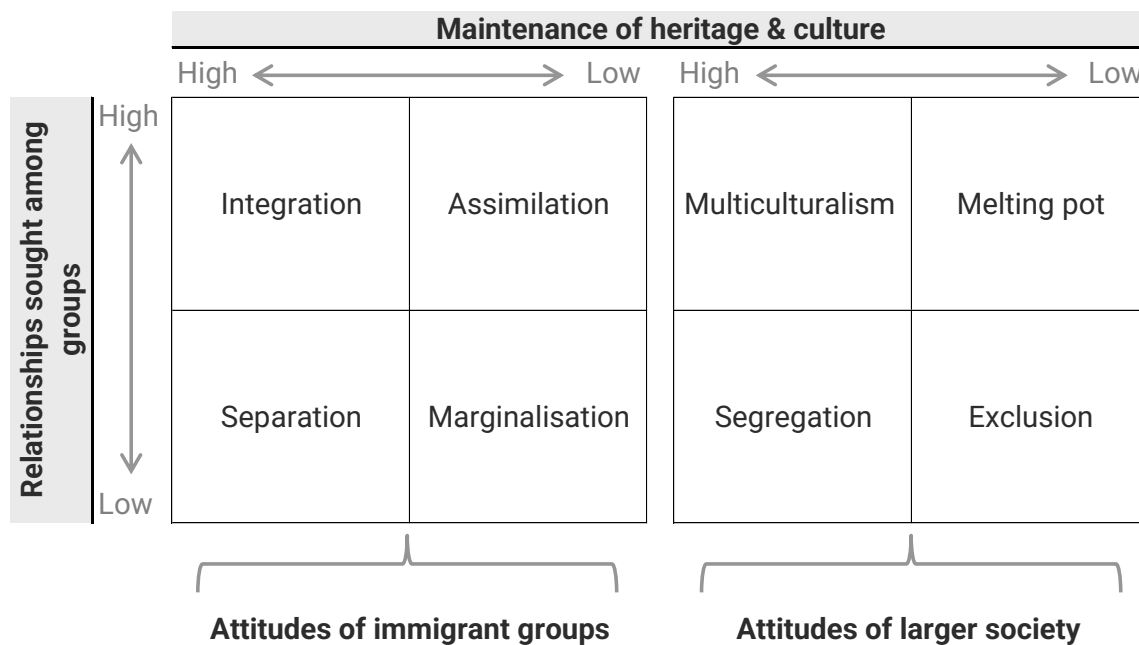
Maintenance of heritage & culture

High Low High Low

Relationships sought among groups

High

Low

| Integration | Assimilation |
|---|---|
| Separation | Marginalisation |

| Multiculturalism | Melting pot |
|---|---|
| Segregation | Exclusion |

Attitudes of immigrant groups

Attitudes of larger society